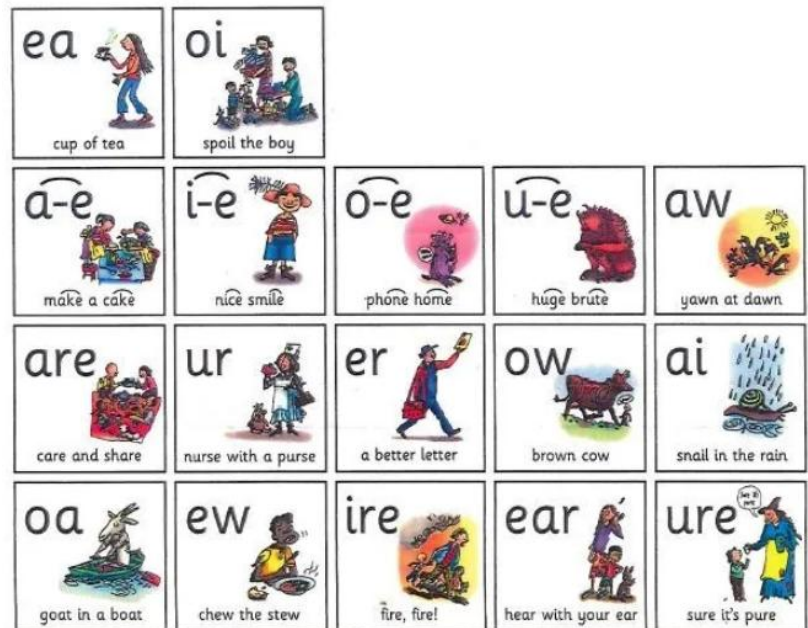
ea
cup of tea

oi
spoil the boy

a-e
make a cake

i-e
nice smile

o-e
phone home

u-e
huge brute

aw
yawn at dawn

are
care and share

ur
nurse with a purse

er
a better letter

ow
brown cow

ai
snail in the rain

oa
goat in a boat

ew
chew the stew

ire
fire, fire!

ear
hear with your ear

ure
sure it's pure